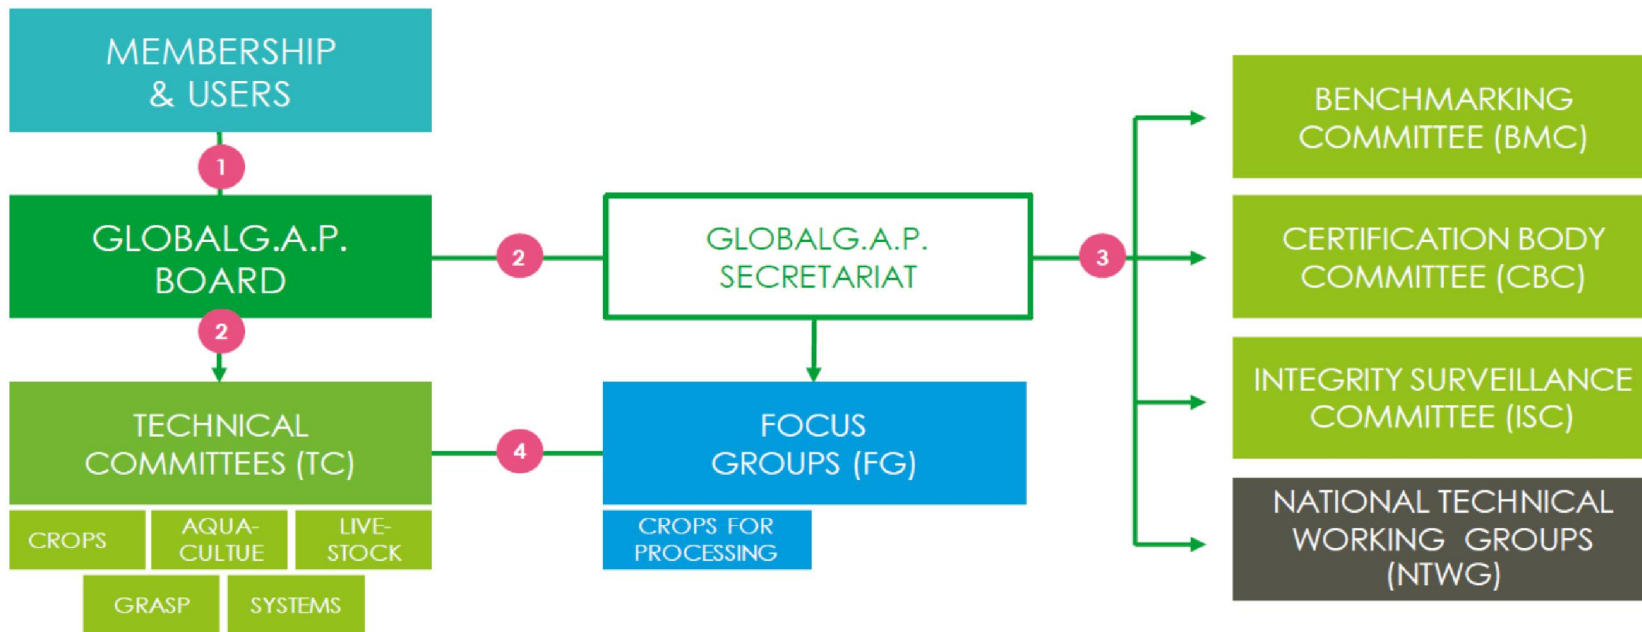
MEMBERSHIP & USERS

1

GLOBALG.A.P. BOARD

2

2

GLOBALG.A.P. SECRETARIAT

3

BENCHMARKING COMMITTEE (BMC)

CERTIFICATION BODY COMMITTEE (CBC)

INTEGRITY SURVEILLANCE COMMITTEE (ISC)

NATIONAL TECHNICAL WORKING GROUPS (NTWG)

TECHNICAL COMMITTEES (TC)

4

FOCUS GROUPS (FG)

CROPS

AQUA-CULTUE

LIVE-STOCK

GRASP

SYSTEMS

CROPS FOR PROCESSING